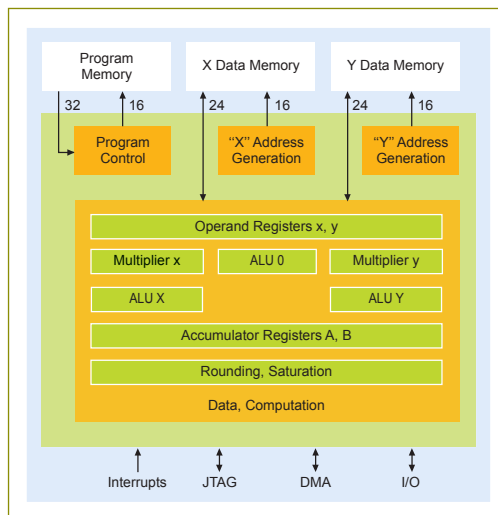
Program Memory

X Data Memory

Y Data Memory

32

16

24

16

24

16

Program Control

"X" Address Generation

"Y" Address Generation

Operand Registers x, y

Multiplier x

ALU 0

Multiplier y

ALU X

ALU Y

Accumulator Registers A, B

Rounding, Saturation

Data, Computation

Interrupts

JTAG

DMA

I/O